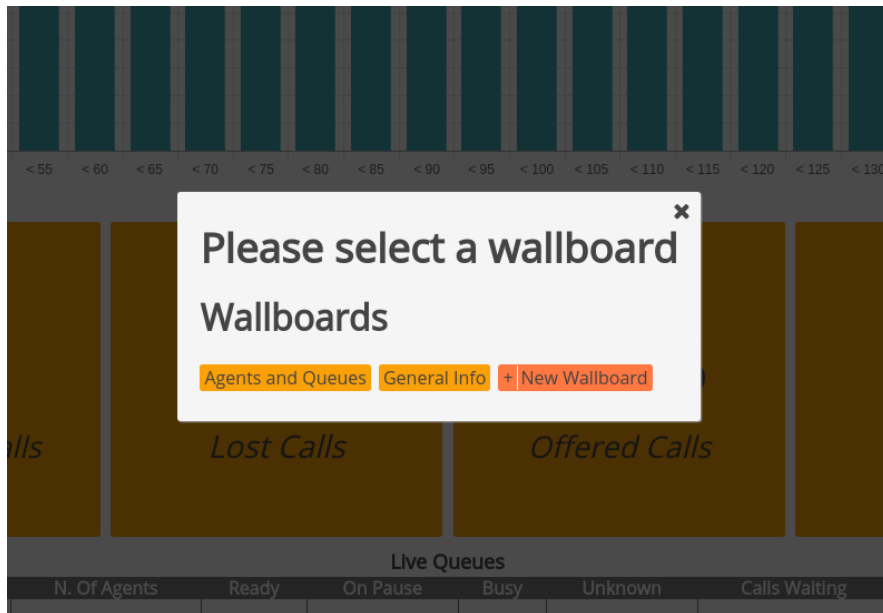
< 55 < 60 < 65 < 70 < 75 < 80 < 85 < 90 < 95 < 100 < 105 < 110 < 115 < 120 < 125 < 130

×

Please select a wallboard

Wallboards

Agents and Queues General Info + New Wallboard

alls Lost Calls Offered Calls

Live Queues

| N. Of Agents | Ready | On Pause | Busy | Unknown | Calls Waiting |
|---|---|---|---|---|---|